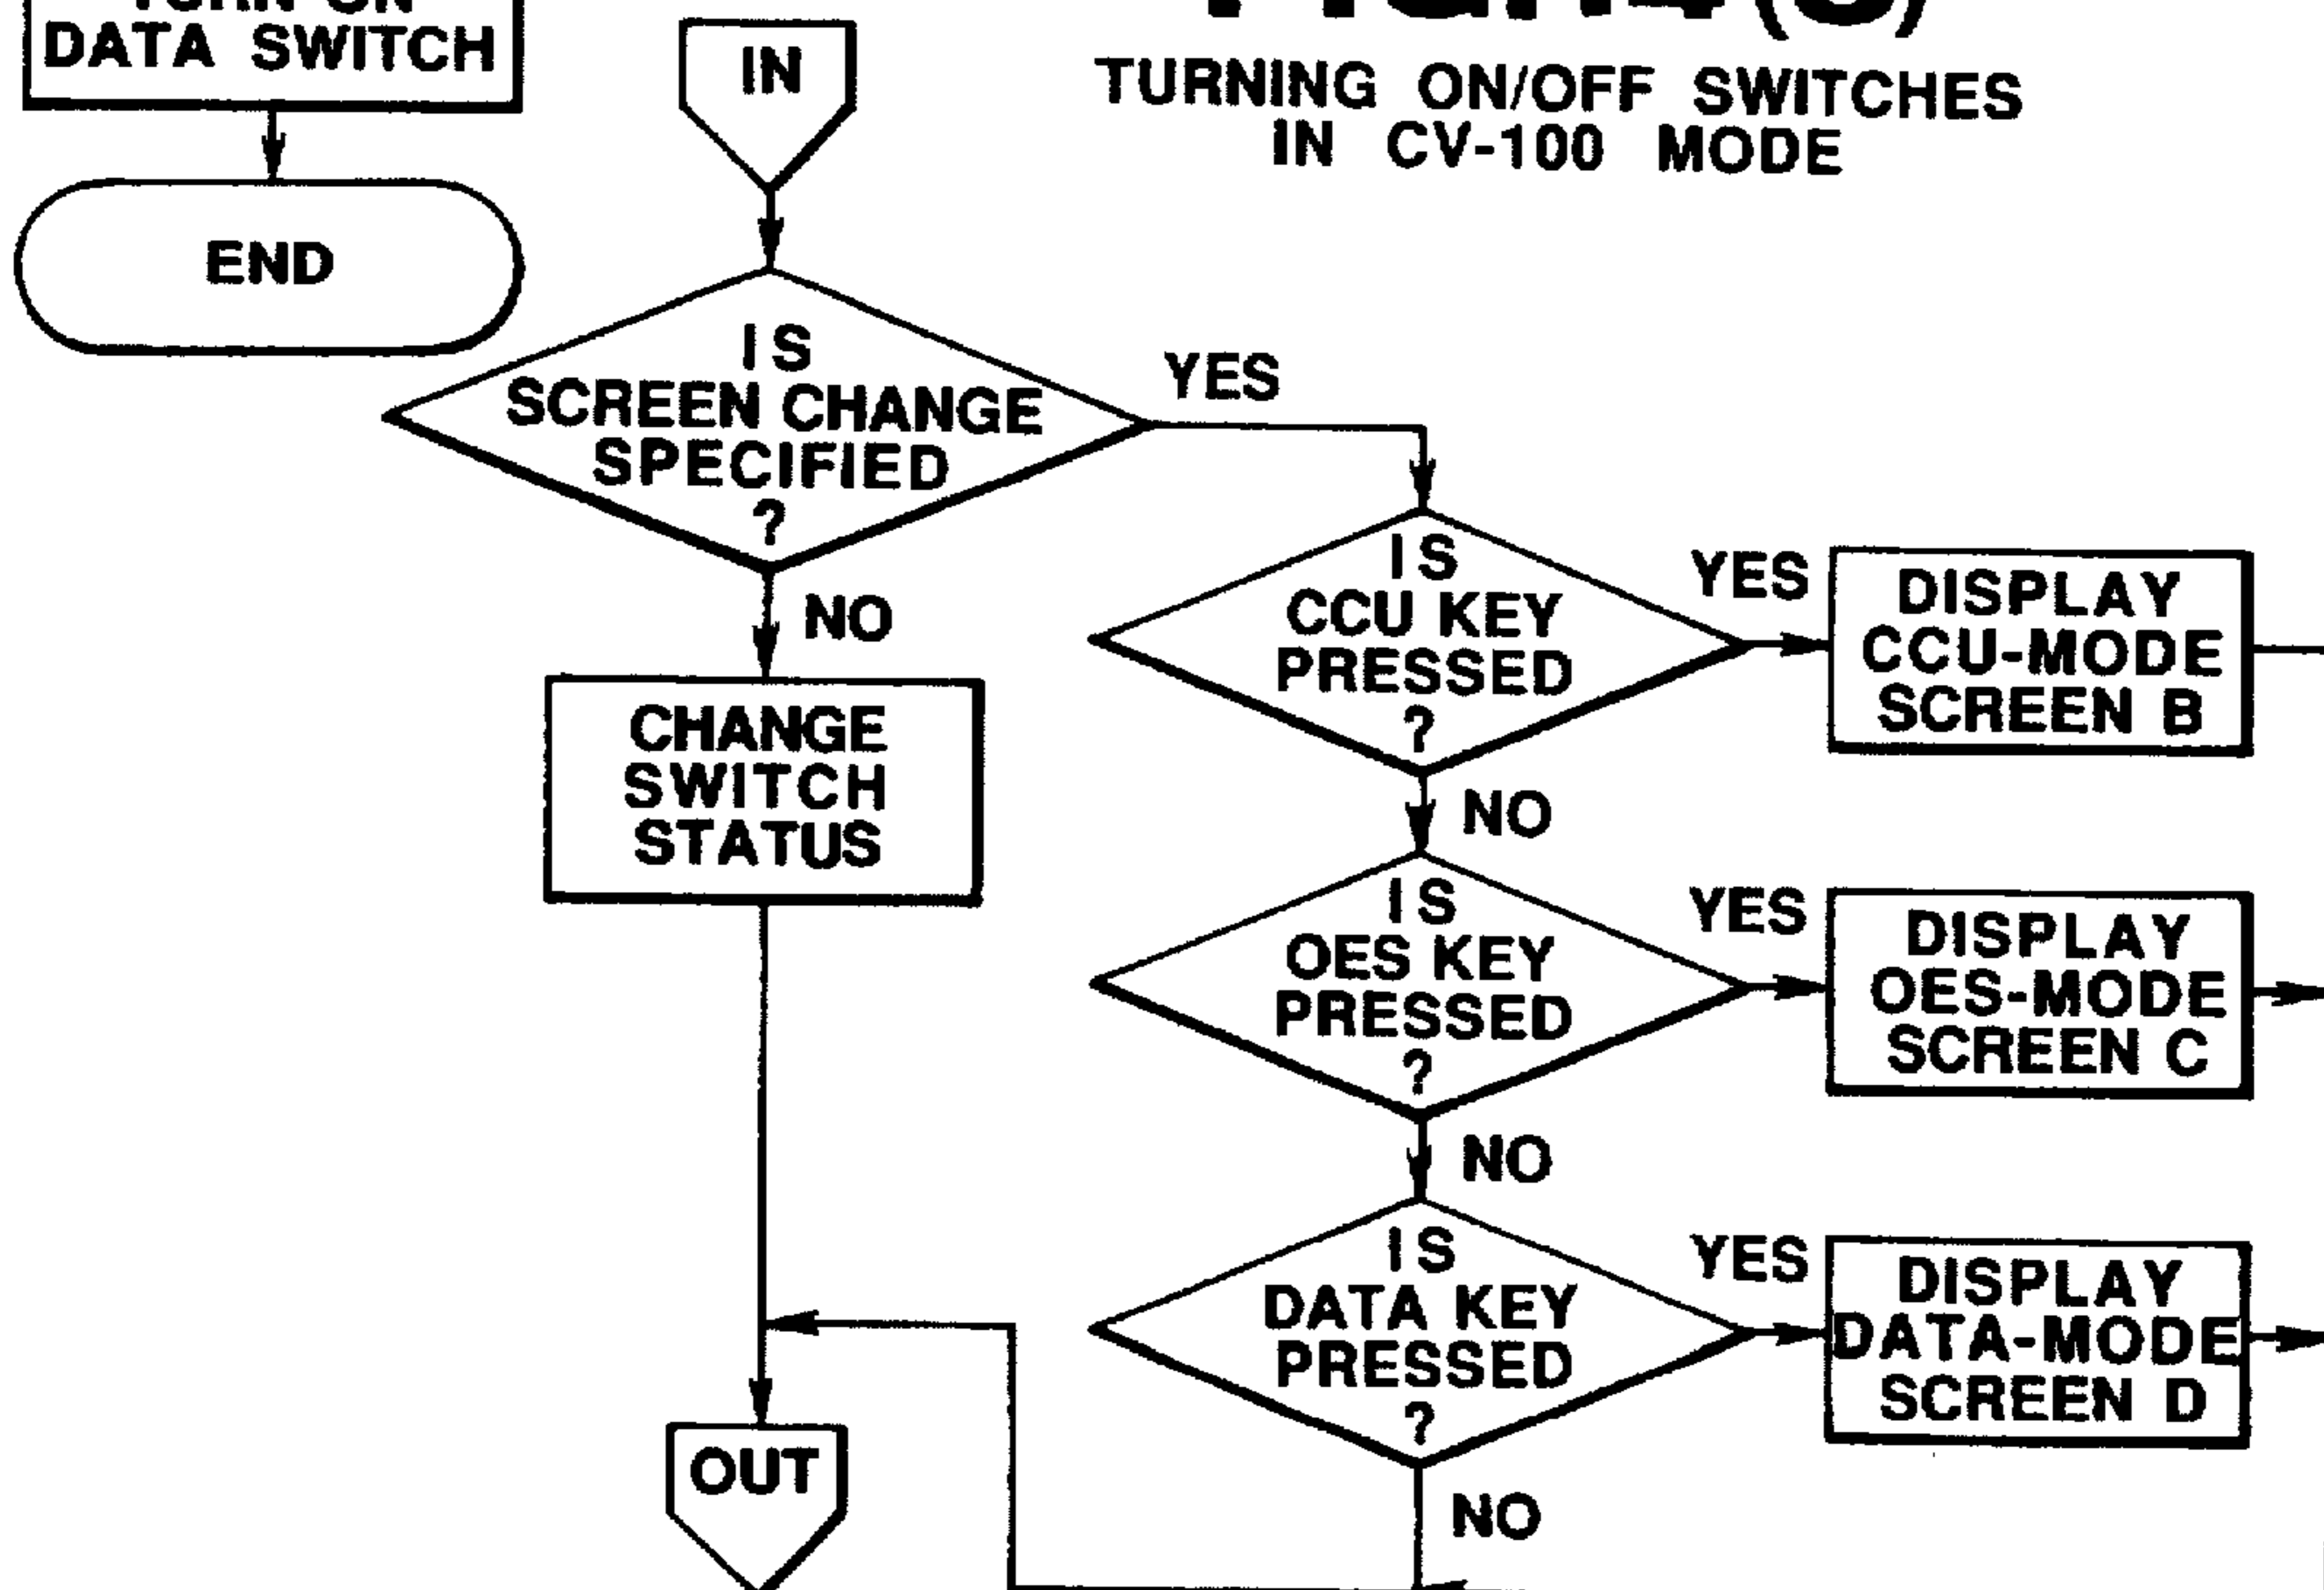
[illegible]
DATA SWITCH

END

IN

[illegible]

TURNING ON/OFF SWITCHES
IN CV-100 MODE

IS
SCREEN CHANGE
SPECIFIED
?

YES

NO

CHANGE
SWITCH
STATUS

IS
CCU KEY
PRESSED
?

YES

DISPLAY
CCU-MODE
SCREEN B

NO

IS
OES KEY
PRESSED
?

YES

DISPLAY
OES-MODE
SCREEN C

NO

IS
DATA KEY
PRESSED
?

YES

DISPLAY
DATA-MODE
SCREEN D

NO

OUT